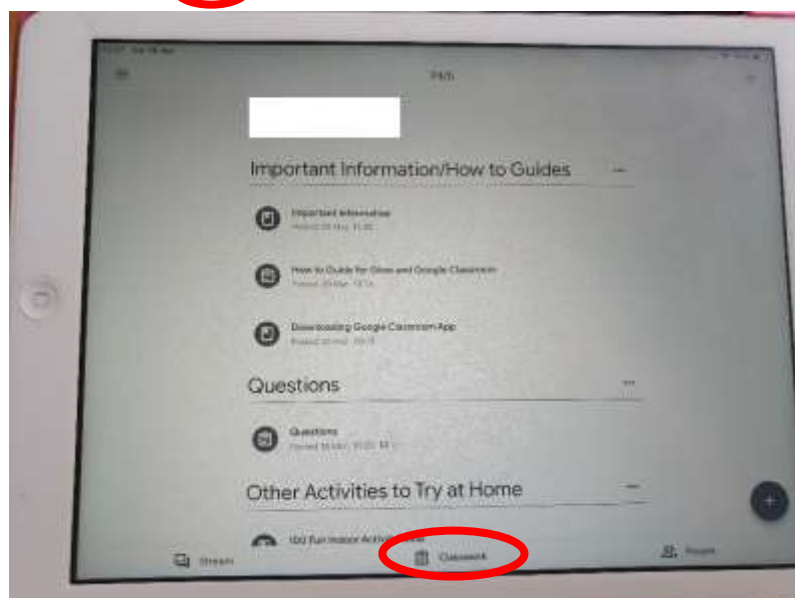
P4/5

Important Information/How to Guides

Important Information
Posted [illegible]

How to Guide for Glow and Google Classroom
Posted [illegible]

Downloading Google Classroom App
Posted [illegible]

Questions

Questions
Posted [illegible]

Other Activities to Try at Home

100 Fun Indoor Activities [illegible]

Stream

Classwork

People